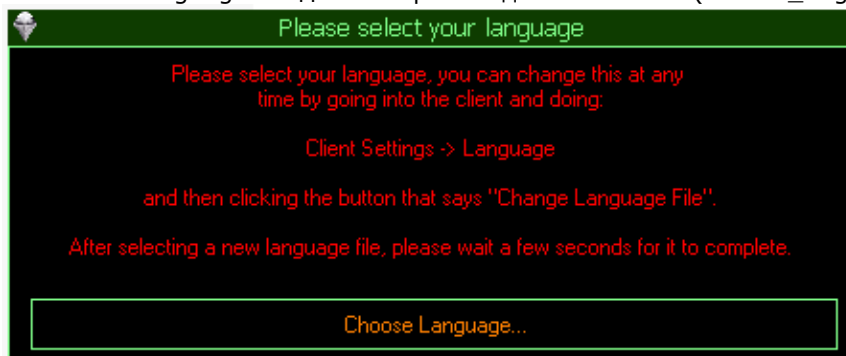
Please select your language

Please select your language, you can change this at any time by going into the client and doing:

Client Settings -> Language

and then clicking the button that says "Change Language File".

After selecting a new language file, please wait a few seconds for it to complete.

Choose Language...